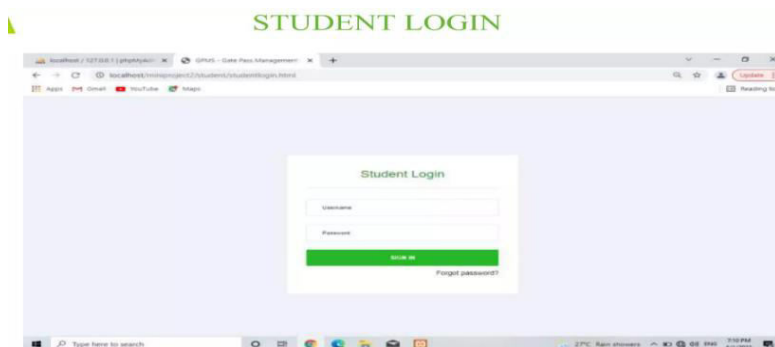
STUDENT LOGIN

localhost / 127.0.0.1 | phpMyAdmin ×
GPMS - Gate Pass Management ×
+

localhost/miniproject2/student/studentlogin.html

Update

Apps
Gmail
YouTube
Maps

Reading list

Student Login

Username

Password

SIGN IN

Forgot password?

Type here to search

27°C Rain showers

7:10 PM